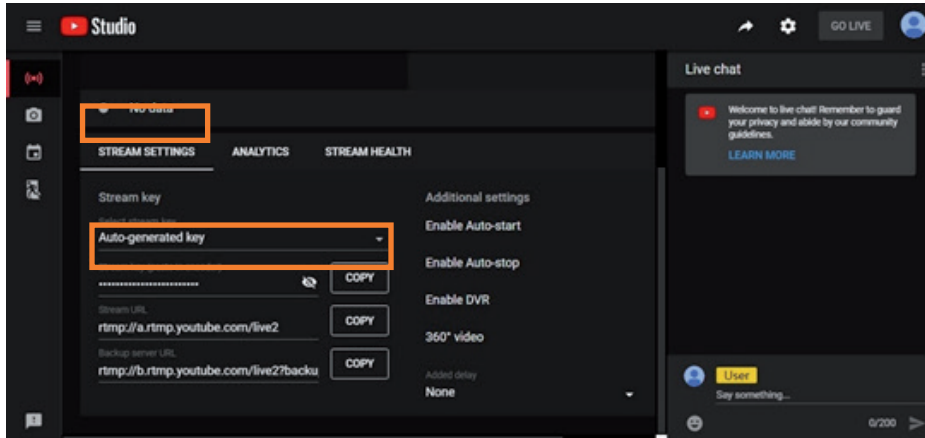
Studio

GO LIVE

No data

STREAM SETTINGS ANALYTICS STREAM HEALTH

Stream key

Select stream key

Auto-generated key

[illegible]

••••••••••••••••••••••••

COPY

Stream URL

rtmp://a.rtmp.youtube.com/live2

COPY

Backup server URL

rtmp://b.rtmp.youtube.com/live2?backu

COPY

Additional settings

Enable Auto-start

Enable Auto-stop

Enable DVR

360° video

Added delay

None

Live chat

Welcome to live chat! Remember to guard your privacy and abide by our community guidelines.

LEARN MORE

User

Say something...

0/200